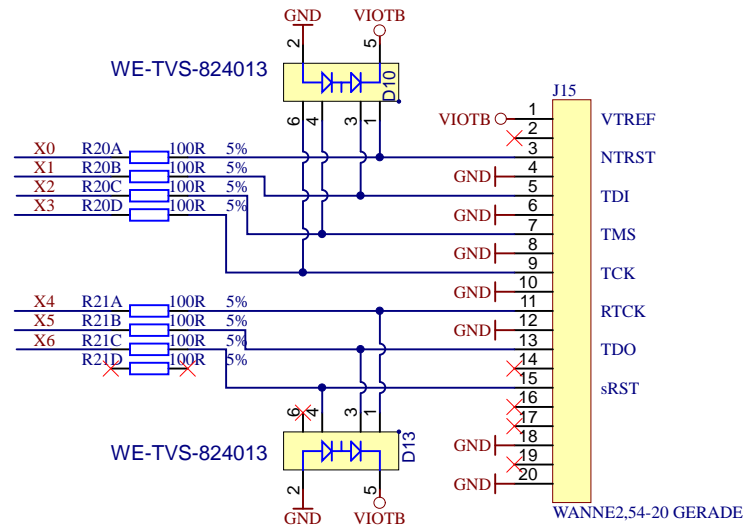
GND
VIOTB
2
5
WE-TVS-824013
D10
6
4
3
1
X0 R20A 100R 5%
X1 R20B 100R 5%
X2 R20C 100R 5%
X3 R20D 100R 5%
X4 R21A 100R 5%
X5 R21B 100R 5%
X6 R21C 100R 5%
R21D 100R 5%
6
4
3
1
WE-TVS-824013
D13
2
5
GND
VIOTB
J15
VIOTB
1
2
3
GND
4
5
GND
6
7
GND
8
9
GND
10
11
GND
12
13
14
15
16
17
GND
18
19
GND
20
VTREF
NTRST
TDI
TMS
TCK
RTCK
TDO
sRST
WANNE2,54-20 GERADE